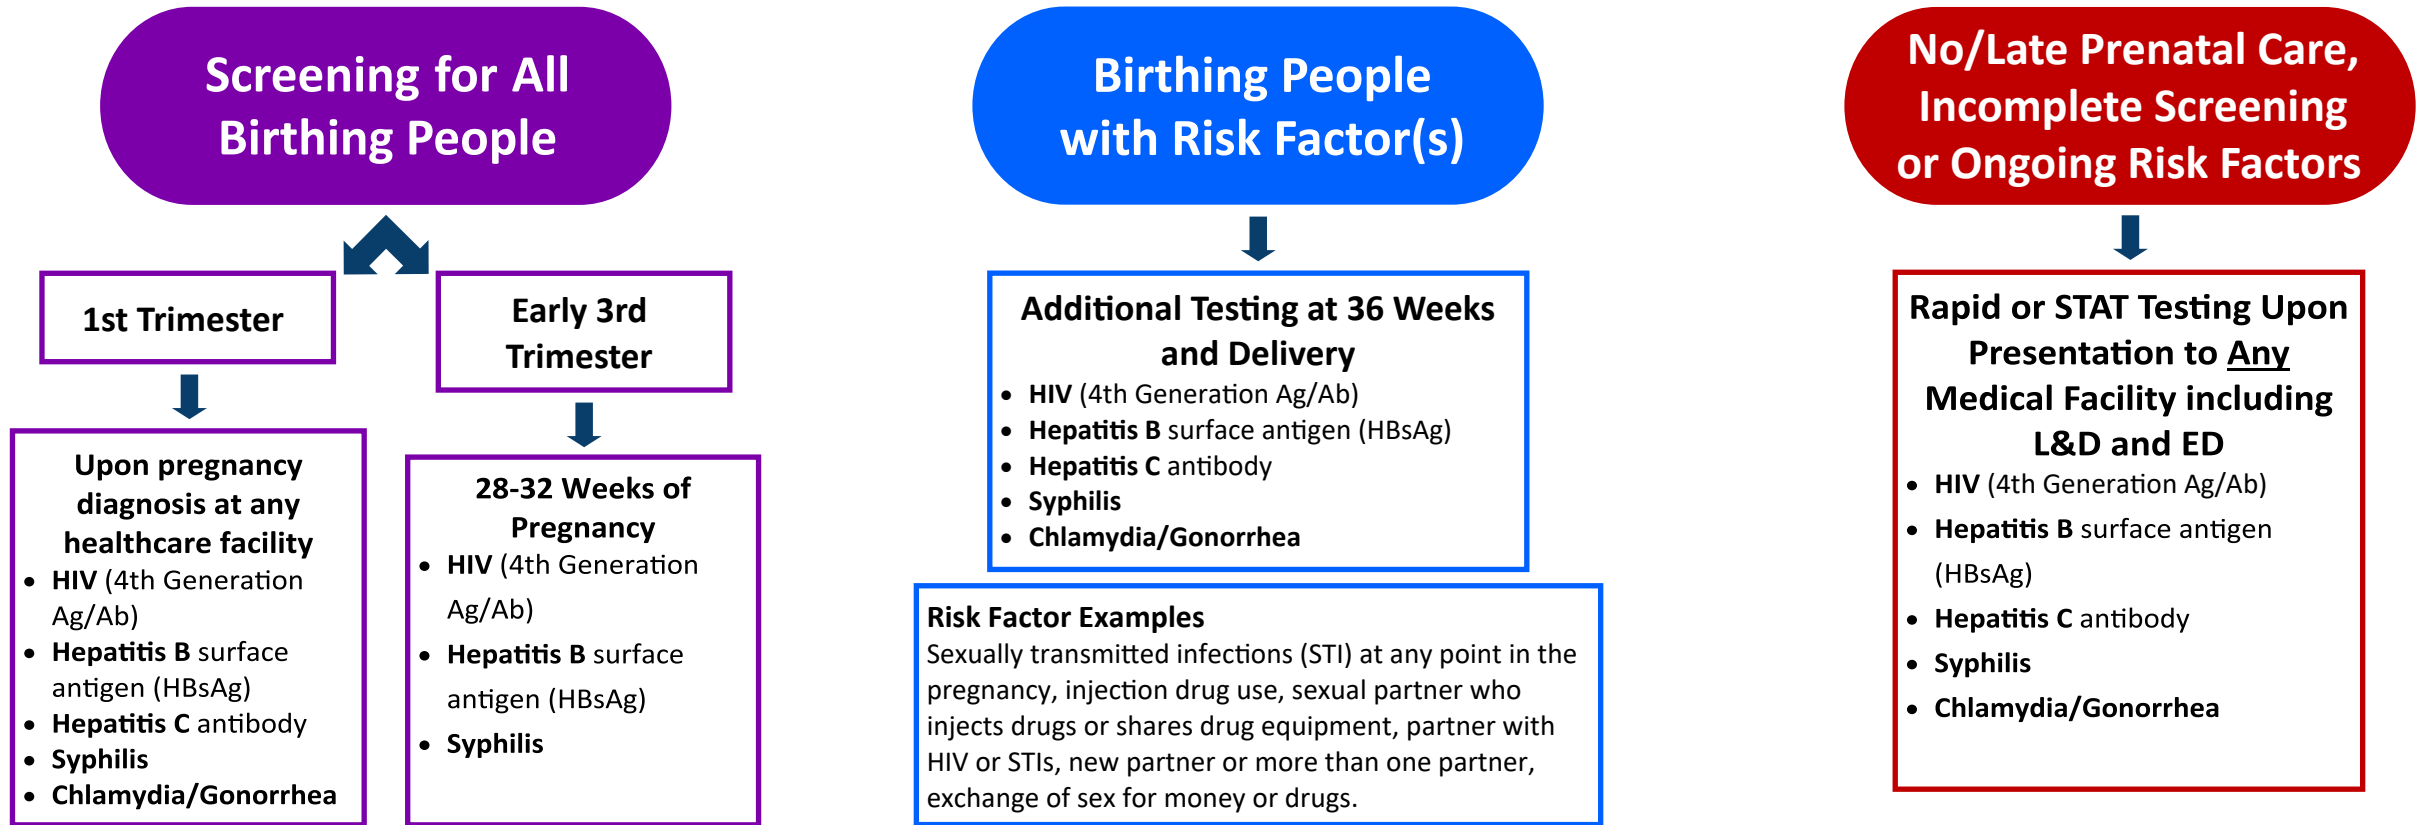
Screening for All Birthing People

1st Trimester

Upon pregnancy diagnosis at any healthcare facility
- HIV (4th Generation Ag/Ab)
- Hepatitis B surface antigen (HBsAg)
- Hepatitis C antibody
- Syphilis
- Chlamydia/Gonorrhea

Early 3rd Trimester

28-32 Weeks of Pregnancy
- HIV (4th Generation Ag/Ab)
- Hepatitis B surface antigen (HBsAg)
- Syphilis

Birthing People with Risk Factor(s)

Additional Testing at 36 Weeks and Delivery
- HIV (4th Generation Ag/Ab)
- Hepatitis B surface antigen (HBsAg)
- Hepatitis C antibody
- Syphilis
- Chlamydia/Gonorrhea

Risk Factor Examples
Sexually transmitted infections (STI) at any point in the pregnancy, injection drug use, sexual partner who injects drugs or shares drug equipment, partner with HIV or STIs, new partner or more than one partner, exchange of sex for money or drugs.

No/Late Prenatal Care, Incomplete Screening or Ongoing Risk Factors

Rapid or STAT Testing Upon Presentation to Any Medical Facility including L&D and ED
- HIV (4th Generation Ag/Ab)
- Hepatitis B surface antigen (HBsAg)
- Hepatitis C antibody
- Syphilis
- Chlamydia/Gonorrhea